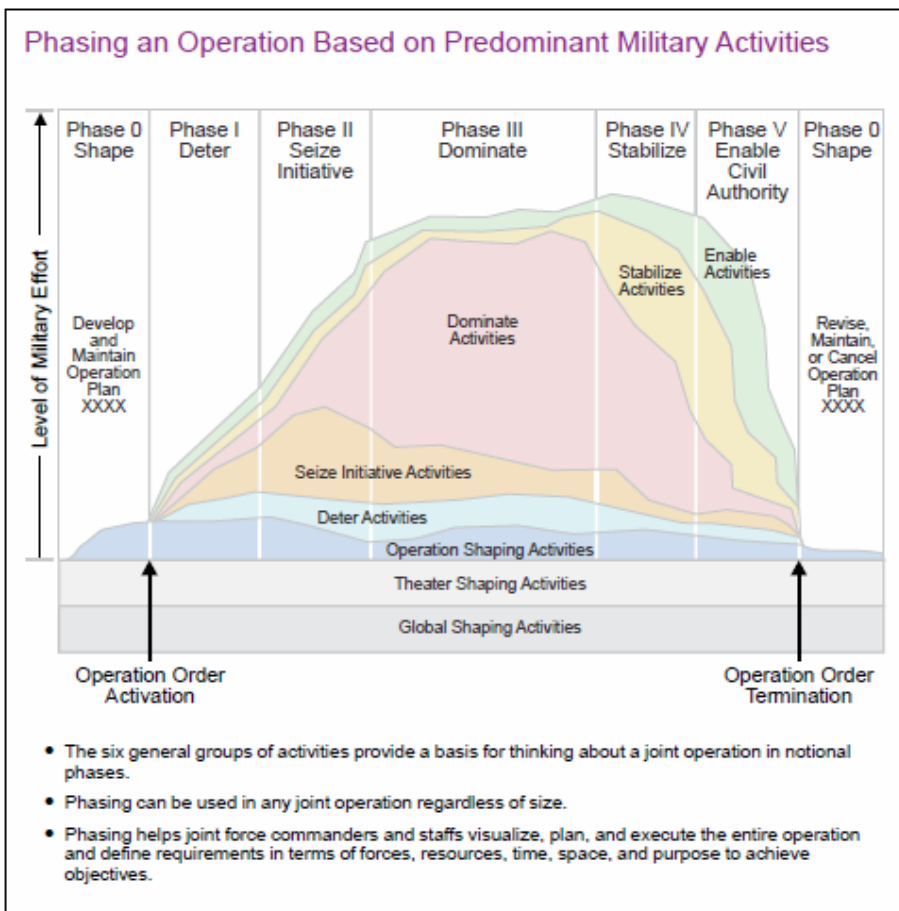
Phasing an Operation Based on Predominant Military Activities

Phase 0 Shape

Phase I Deter

Phase II Seize Initiative

Phase III Dominate

Phase IV Stabilize

Phase V Enable Civil Authority

Phase 0 Shape

Level of Military Effort

Develop and Maintain Operation Plan XXXX

Dominate Activities

Stabilize Activities

Enable Activities

Revise, Maintain, or Cancel Operation Plan XXXX

Seize Initiative Activities

Deter Activities

Operation Shaping Activities

Theater Shaping Activities

Global Shaping Activities

Operation Order Activation

Operation Order Termination

• The six general groups of activities provide a basis for thinking about a joint operation in notional phases.

• Phasing can be used in any joint operation regardless of size.

• Phasing helps joint force commanders and staffs visualize, plan, and execute the entire operation and define requirements in terms of forces, resources, time, space, and purpose to achieve objectives.